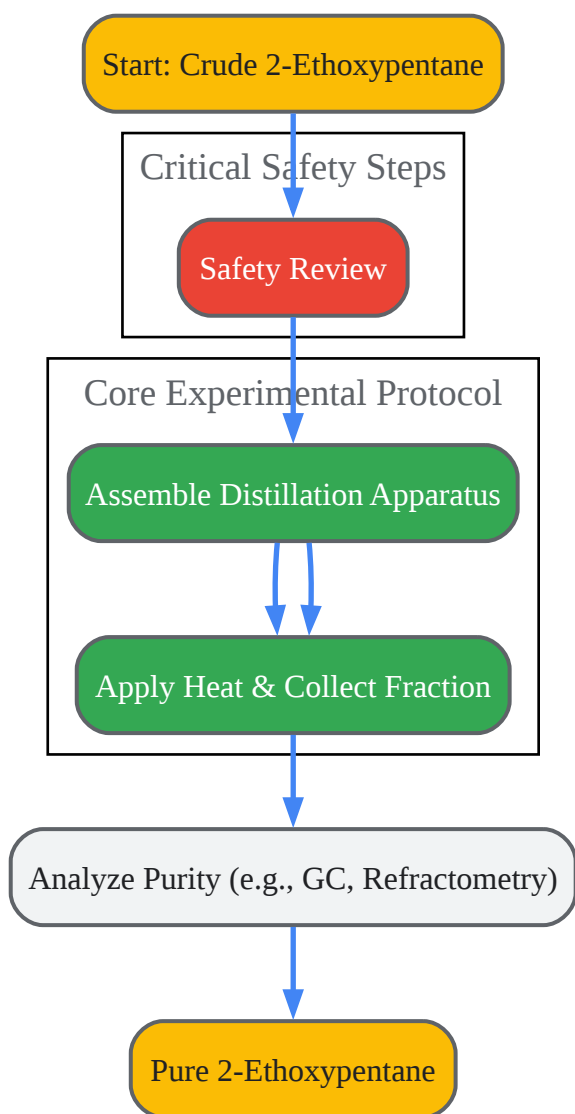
Start: Crude 2-Ethoxypentane

Critical Safety Steps

Safety Review

Core Experimental Protocol

Assemble Distillation Apparatus

Apply Heat & Collect Fraction

Analyze Purity (e.g., GC, Refractometry)

Pure 2-Ethoxypentane